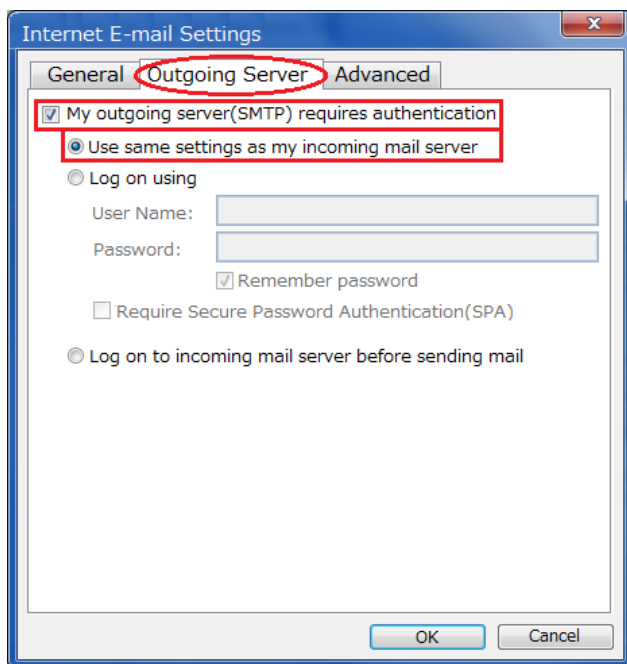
Internet E-mail Settings

General
Outgoing Server
Advanced

My outgoing server(SMTP) requires authentication

Use same settings as my incoming mail server

Log on using

User Name:

Password:

Remember password

Require Secure Password Authentication(SPA)

Log on to incoming mail server before sending mail

OK
Cancel